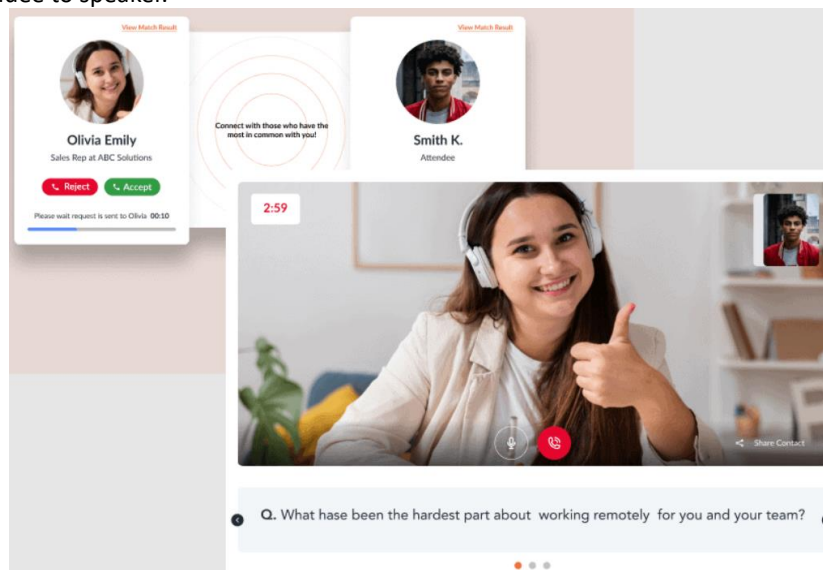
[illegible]

View Match Result

Olivia Emily
Sales Rep at ABC Solutions

Reject
Accept

Please wait request is sent to Olivia 00:10

Connect with those who have the most in common with you!

View Match Result

Smith K.
Attendee

2:59

Share Contact

Q. What hase been the hardest part about working remotely for you and your team?